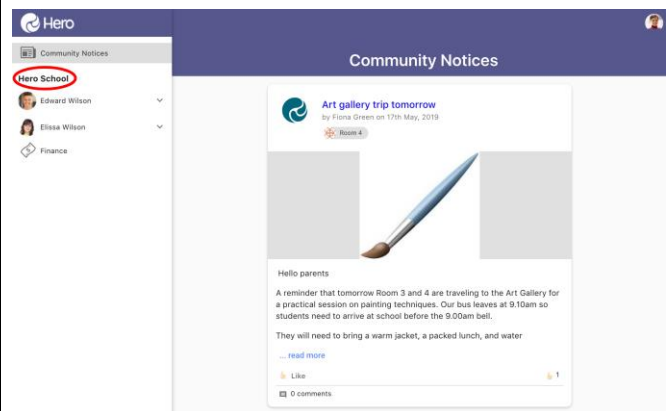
Hero

Community Notices

Hero School

Edward Wilson

Elissa Wilson

Finance

Community Notices

Art gallery trip tomorrow

by Fiona Green on 17th May, 2019

Room 4

Hello parents

A reminder that tomorrow Room 3 and 4 are traveling to the Art Gallery for a practical session on painting techniques. Our bus leaves at 9.10am so students need to arrive at school before the 9.00am bell.

They will need to bring a warm jacket, a packed lunch, and water

... read more

Like

1

0 comments